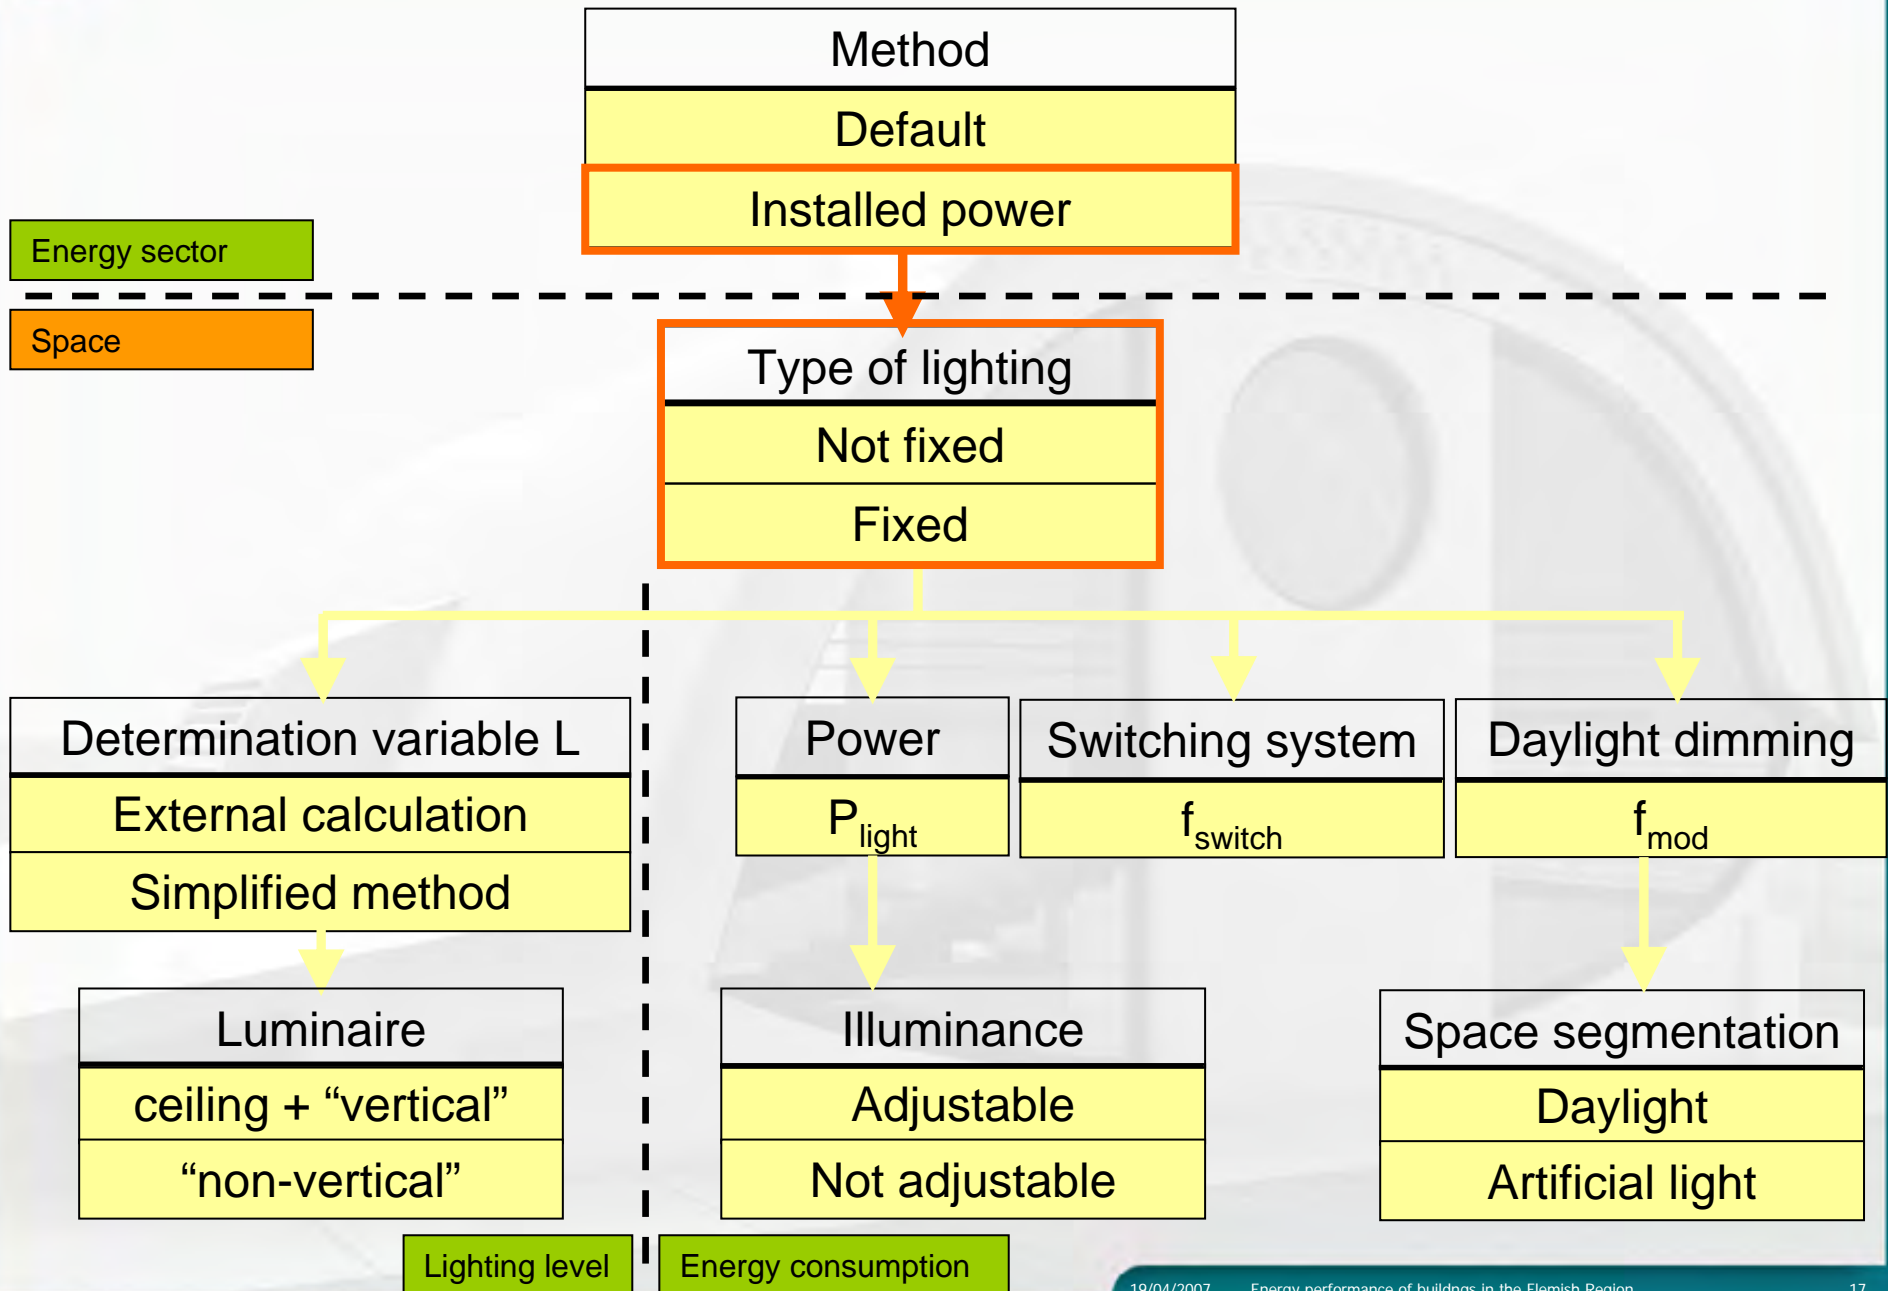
Method
Default
Installed power

Energy sector

Space

Type of lighting
Not fixed
Fixed

Determination variable L
External calculation
Simplified method

Power
$P_{light}$

Switching system
$f_{switch}$

Daylight dimming
$f_{mod}$

Luminaire
ceiling + “vertical”
“non-vertical”

Illuminance
Adjustable
Not adjustable

Space segmentation
Daylight
Artificial light

Lighting level

Energy consumption

19/04/2007 Energy performance of buildngs in the Flemish Region 17